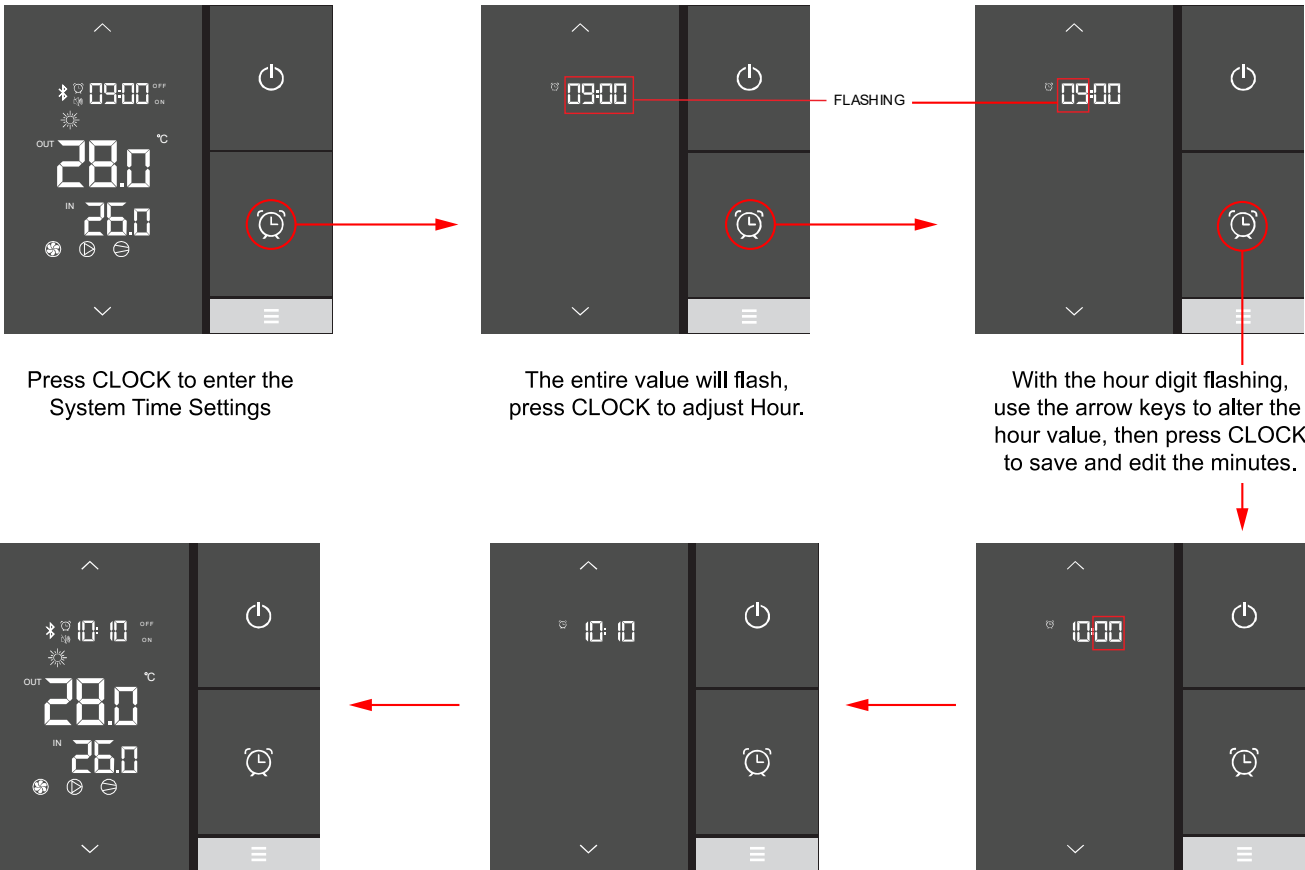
09:00 OFF ON

OUT 28.0 ℃

IN 26.0

Press CLOCK to enter the System Time Settings

09:00

FLASHING

The entire value will flash, press CLOCK to adjust Hour.

09:00

With the hour digit flashing, use the arrow keys to alter the hour value, then press CLOCK to save and edit the minutes.

10:10 OFF ON

OUT 28.0 ℃

IN 26.0

10:10

10:00